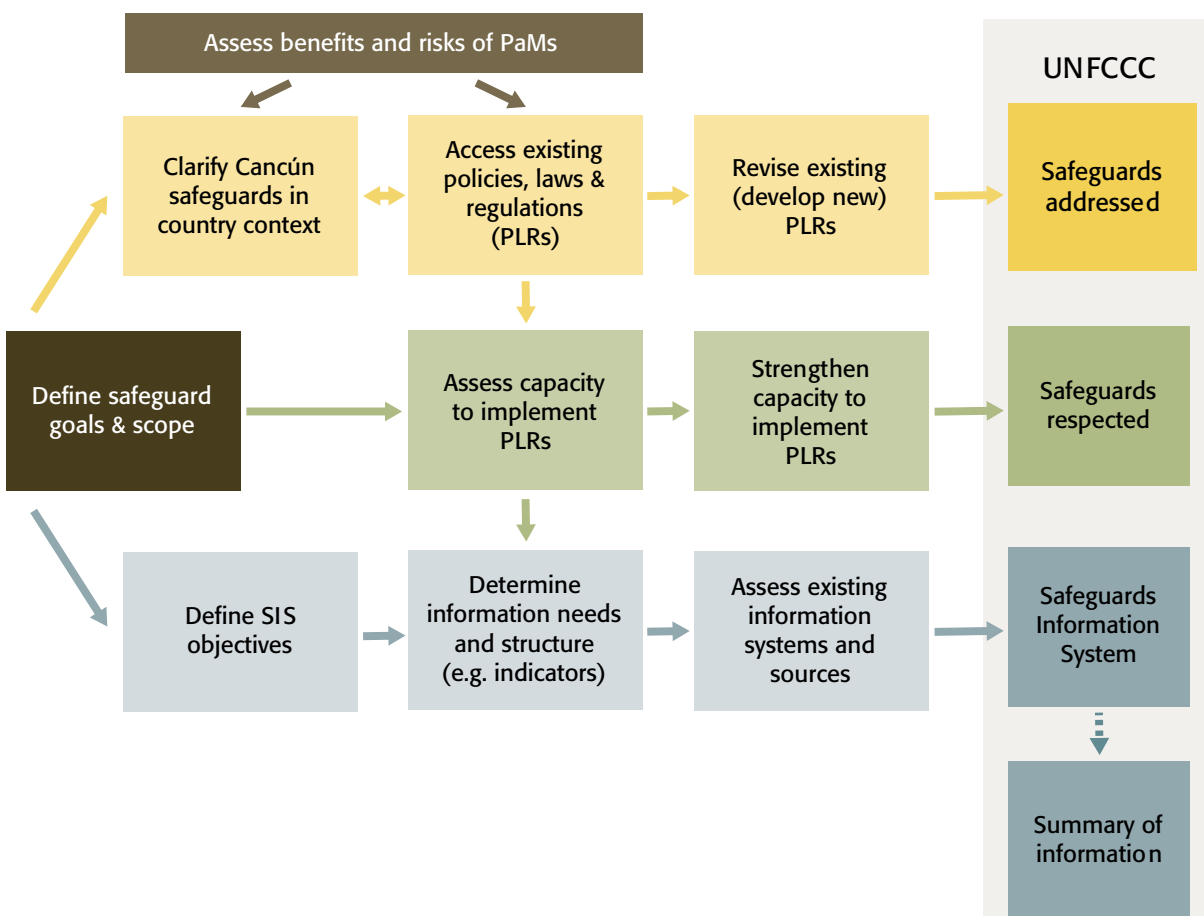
Assess benefits and risks of PaMs

UNFCCC

Clarify Cancún safeguards in country context

Access existing policies, laws & regulations (PLRs)

Revise existing (develop new) PLRs

Safeguards addressed

Define safeguard goals & scope

Assess capacity to implement PLRs

Strengthen capacity to implement PLRs

Safeguards respected

Define SIS objectives

Determine information needs and structure (e.g. indicators)

Assess existing information systems and sources

Safeguards Information System

Summary of information